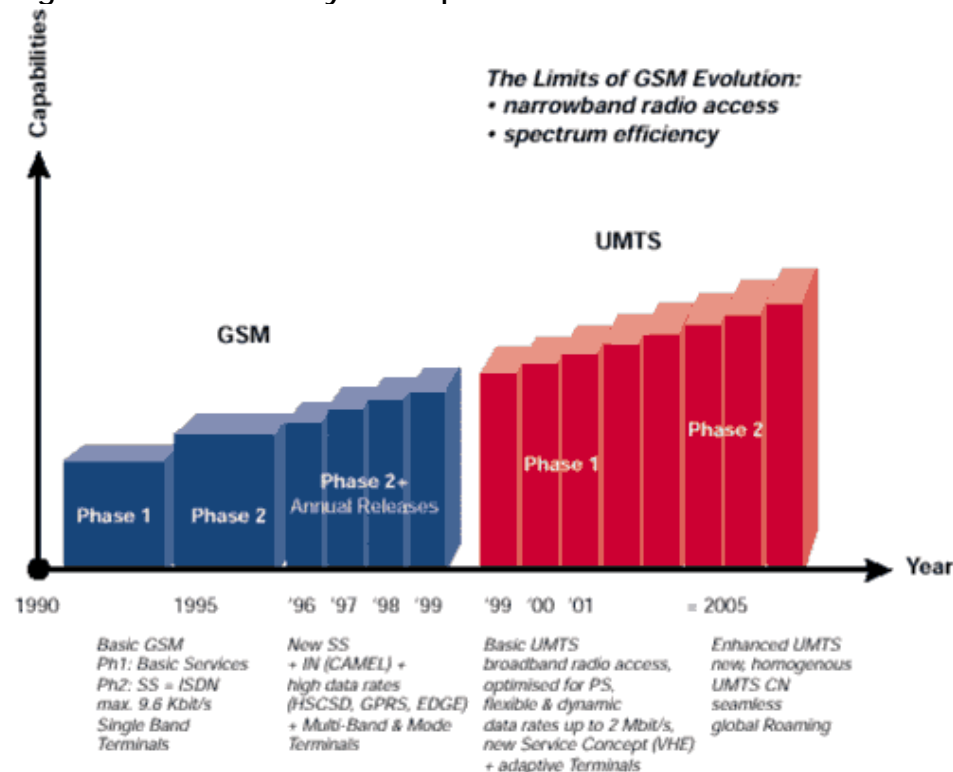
Capabilities

The Limits of GSM Evolution:
• narrowband radio access
• spectrum efficiency

UMTS

GSM

Phase 1

Phase 2

Phase 2+
Annual Releases

Phase 1

Phase 2

Year

1990

1995

'96 '97 '98 '99

'99 '00 '01

= 2005

Basic GSM
Ph1: Basic Services
Ph2: SS = ISDN
max. 9.6 Kbit/s
Single Band
Terminals

New SS
+ IN (CAMEL) +
high data rates
(HSCSD, GPRS, EDGE)
+ Multi-Band & Mode
Terminals

Basic UMTS
broadband radio access,
optimised for PS,
flexible & dynamic
data rates up to 2 Mbit/s,
new Service Concept (VHE)
+ adaptive Terminals

Enhanced UMTS
new, homogenous
UMTS CN
seamless
global Roaming